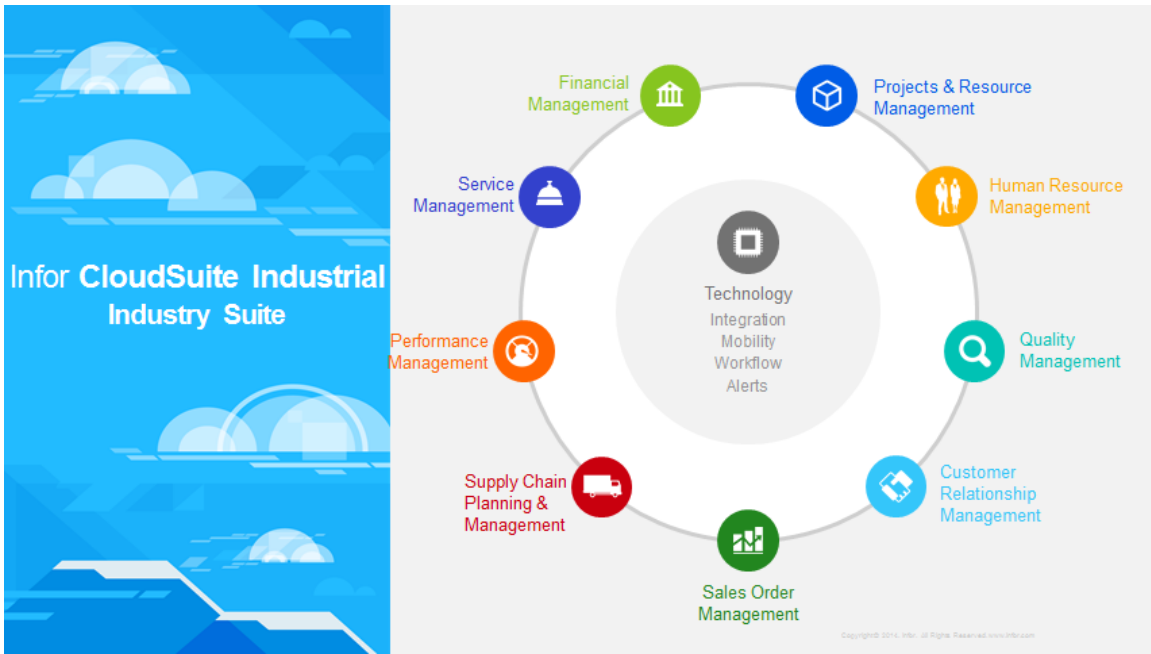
Infor CloudSuite Industrial
Industry Suite

Financial Management

Projects & Resource Management

Human Resource Management

Quality Management

Customer Relationship Management

Sales Order Management

Supply Chain Planning & Management

Performance Management

Service Management

Technology
Integration
Mobility
Workflow
Alerts

Copyright© 2014. Infor. All Rights Reserved. www.infor.com